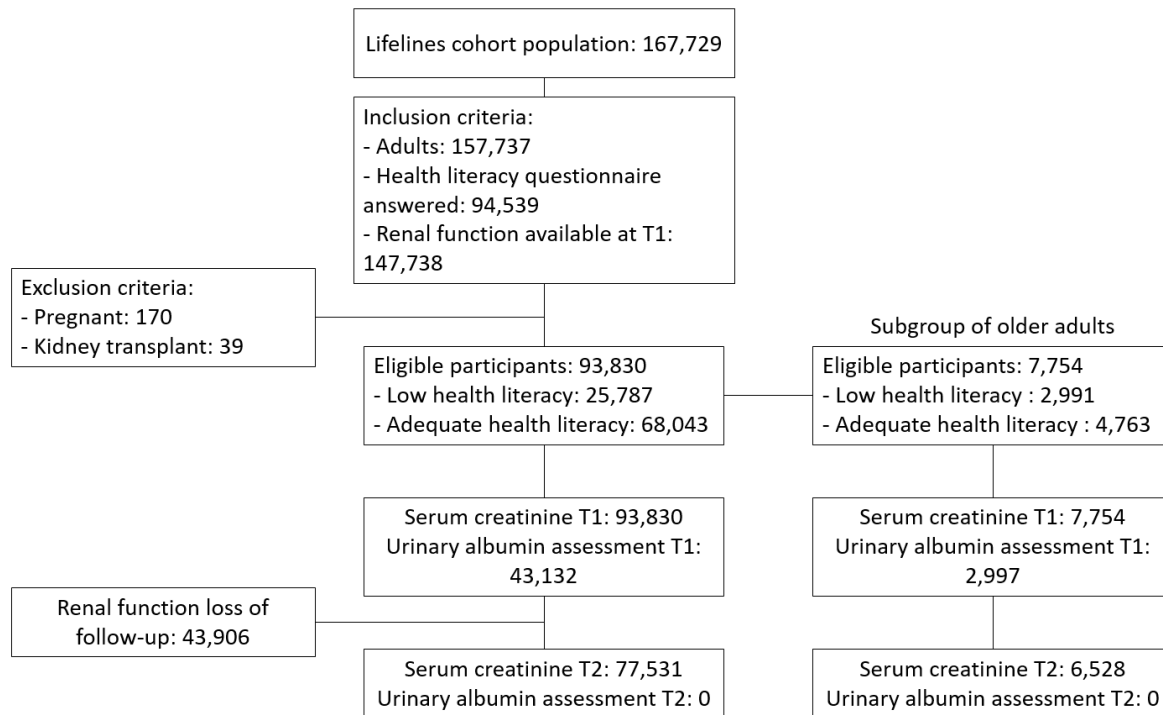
Lifelines cohort population: 167,729

Inclusion criteria:
- Adults: 157,737
- Health literacy questionnaire answered: 94,539
- Renal function available at T1: 147,738

Exclusion criteria:
- Pregnant: 170
- Kidney transplant: 39

Eligible participants: 93,830
- Low health literacy: 25,787
- Adequate health literacy: 68,043

Subgroup of older adults

Eligible participants: 7,754
- Low health literacy : 2,991
- Adequate health literacy : 4,763

Serum creatinine T1: 93,830
Urinary albumin assessment T1: 43,132

Serum creatinine T1: 7,754
Urinary albumin assessment T1: 2,997

Renal function loss of follow-up: 43,906

Serum creatinine T2: 77,531
Urinary albumin assessment T2: 0

Serum creatinine T2: 6,528
Urinary albumin assessment T2: 0